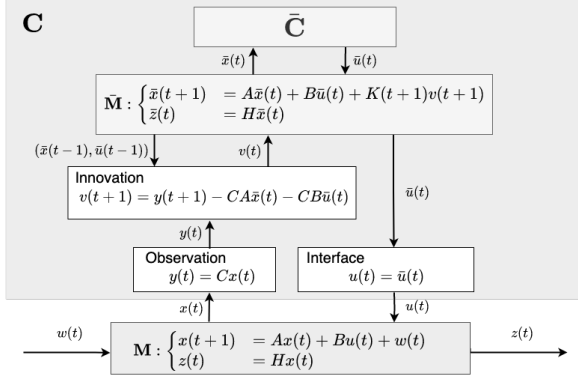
C

$\bar{\mathbf{C}}$

$\bar{x}(t)$

$\bar{u}(t)$

$\bar{\mathbf{M}}: \begin{cases} \bar{x}(t+1) & = A\bar{x}(t) + B\bar{u}(t) + K(t+1)v(t+1) \\ \bar{z}(t) & = H\bar{x}(t) \end{cases}$

$(\bar{x}(t-1), \bar{u}(t-1))$

$v(t)$

Innovation
$v(t+1) = y(t+1) - CA\bar{x}(t) - CB\bar{u}(t)$

$\bar{u}(t)$

$y(t)$

Observation
$y(t) = Cx(t)$

Interface
$u(t) = \bar{u}(t)$

$x(t)$

$u(t)$

$w(t)$

$\mathbf{M}: \begin{cases} x(t+1) & = Ax(t) + Bu(t) + w(t) \\ z(t) & = Hx(t) \end{cases}$

$z(t)$